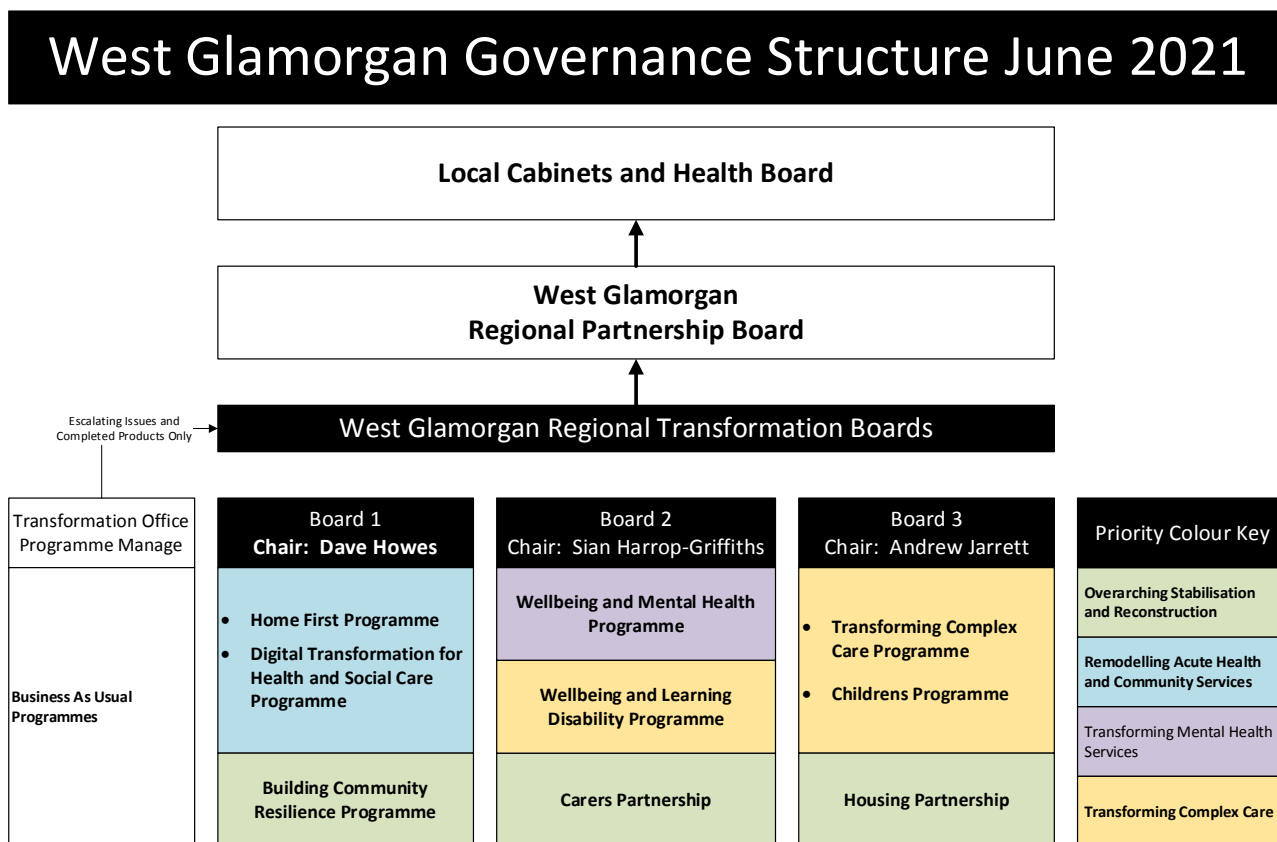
West Glamorgan Governance Structure June 2021

Local Cabinets and Health Board

West Glamorgan
Regional Partnership Board

Escalating Issues and Completed Products Only

West Glamorgan Regional Transformation Boards

Transformation Office Programme Manage

Business As Usual Programmes

Board 1
Chair: Dave Howes

- Home First Programme
- Digital Transformation for Health and Social Care Programme

Building Community Resilience Programme

Board 2
Chair: Sian Harrop-Griffiths

Wellbeing and Mental Health Programme

Wellbeing and Learning Disability Programme

Carers Partnership

Board 3
Chair: Andrew Jarrett

- Transforming Complex Care Programme
- Childrens Programme

Housing Partnership

Priority Colour Key

Overarching Stabilisation and Reconstruction

Remodelling Acute Health and Community Services

Transforming Mental Health Services

Transforming Complex Care